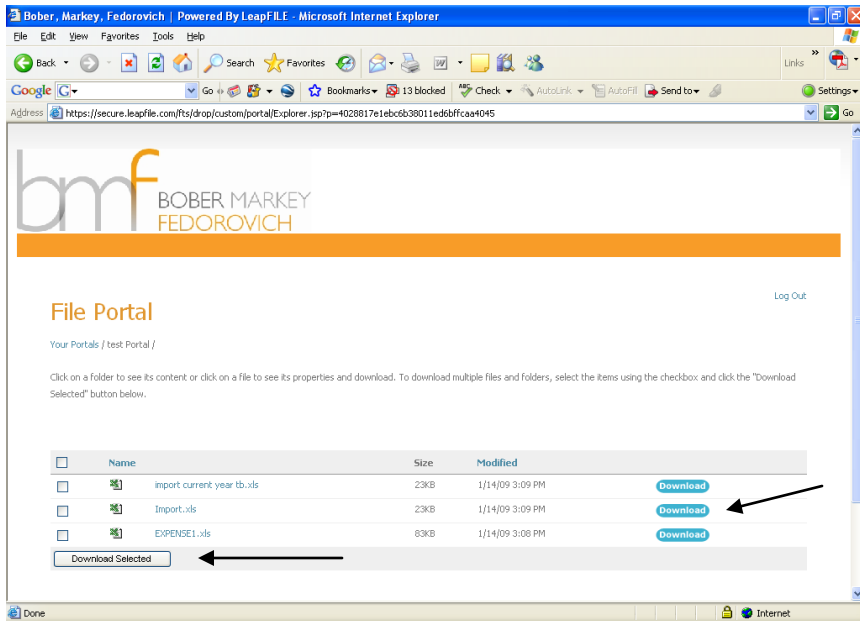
Bober, Markey, Fedorovich | Powered By LeapFILE - Microsoft Internet Explorer

File Edit View Favorites Tools Help

Back Search Favorites Links

Google G Go Bookmarks 13 blocked Check AutoLink AutoFill Send to Settings

Address https://secure.leapfile.com/fts/drop/custom/portal/Explorer.jsp?p=4028817e1ebc6b38011ed6bffcaa4045 Go

bmf BOBER MARKEY FEDOROVICH

File Portal

Log Out

Your Portals / test Portal /

Click on a folder to see its content or click on a file to see its properties and download. To download multiple files and folders, select the items using the checkbox and click the "Download Selected" button below.

| | Name | Size | Modified | |
|---|---|---|---|---|
| | import current year tb.xls | 23KB | 1/14/09 3:09 PM | Download |
| | Import.xls | 23KB | 1/14/09 3:09 PM | Download |
| | EXPENSE1.xls | 83KB | 1/14/09 3:08 PM | Download |

Download Selected

Done Internet